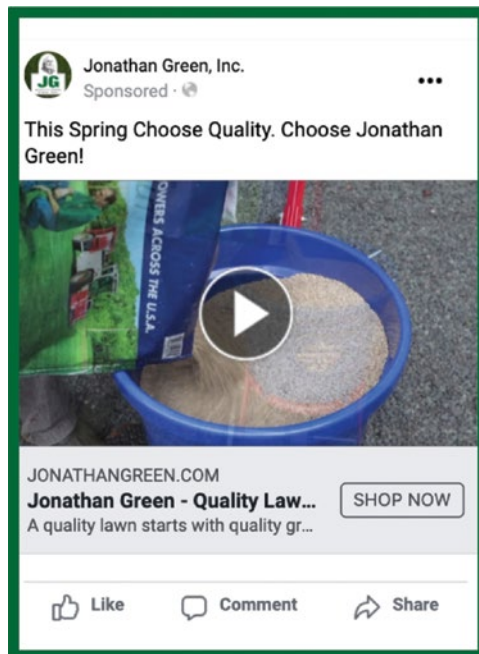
JG

Jonathan Green, Inc.
Sponsored ·

...

This Spring Choose Quality. Choose Jonathan Green!

OWERS ACROSS THE U.S.A.

JONATHANGREEN.COM
Jonathan Green - Quality Law...
A quality lawn starts with quality gr...

SHOP NOW

Like Comment Share